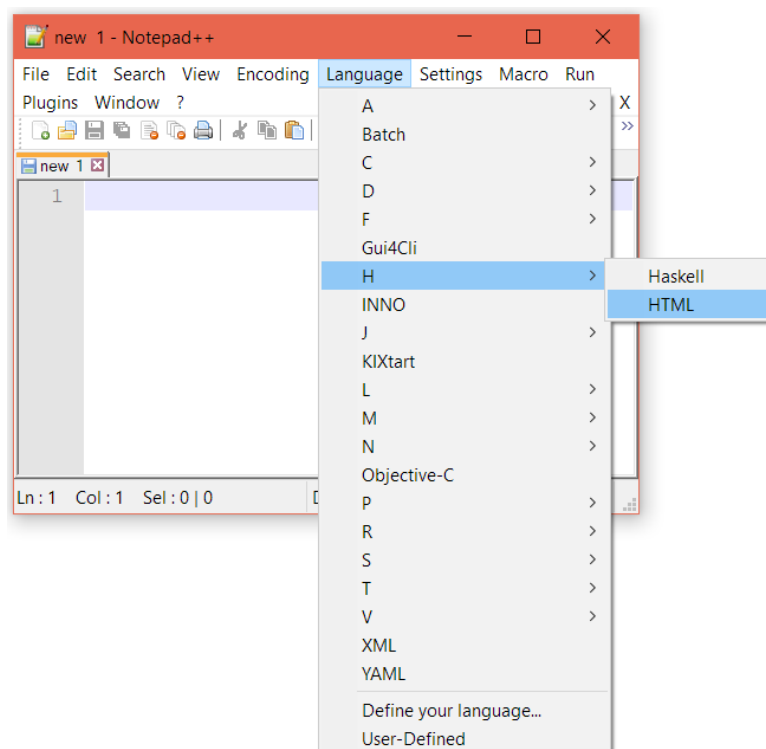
new 1 - Notepad++

File Edit Search View Encoding Language Settings Macro Run
Plugins Window ? X

new 1

1

A
Batch
C
D
F
Gui4Cli
H
INNO
J
KIXtart
L
M
N
Objective-C
P
R
S
T
V
XML
YAML
Define your language...
User-Defined

Haskell
HTML

Ln : 1 Col : 1 Sel : 0 | 0 D